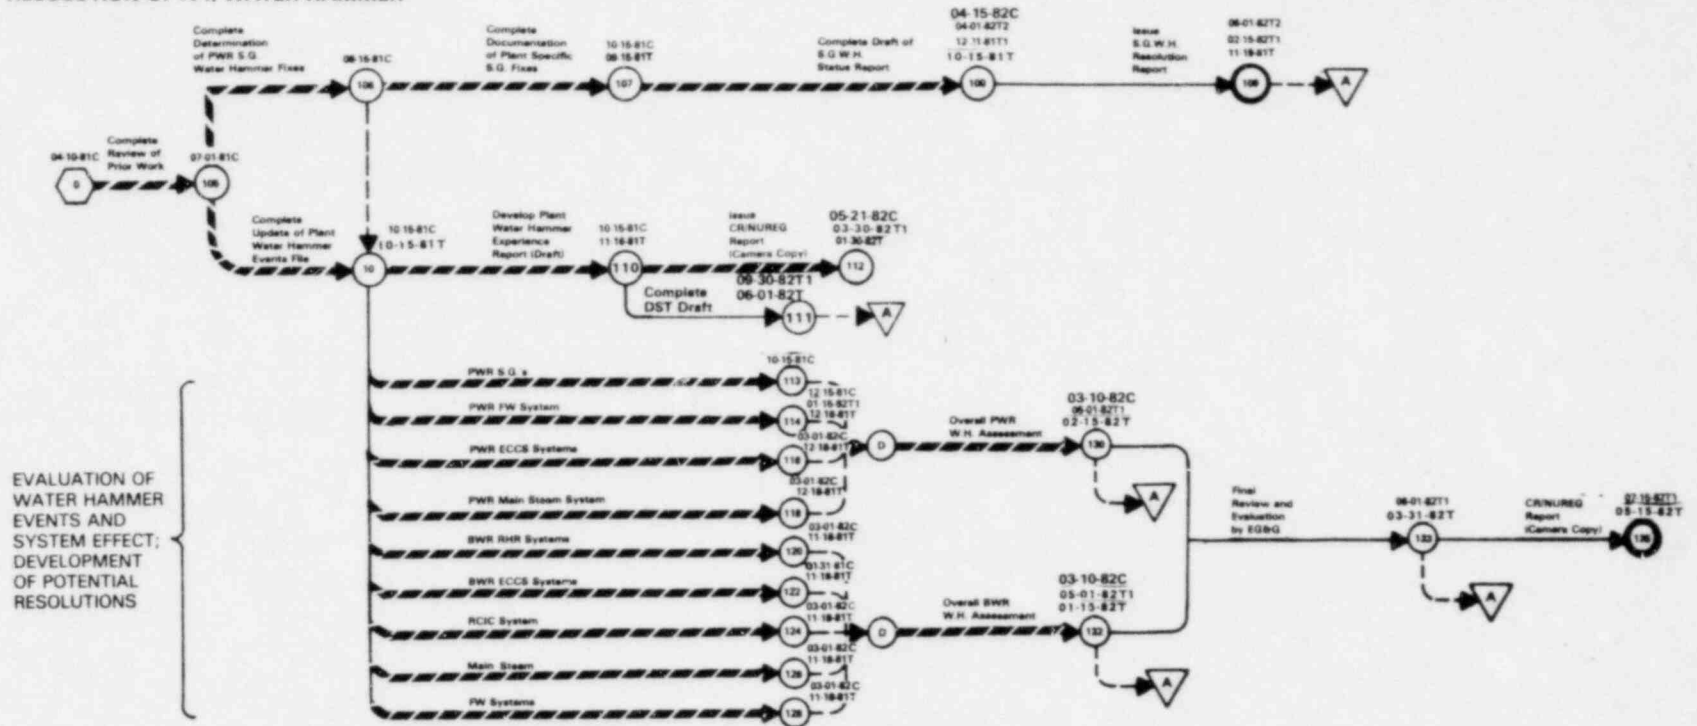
Complete Determination of PWR S.G. Water Hammer Fixes

06-15-81C

106

Complete Documentation of Plant Specific S.G. Fixes

10-15-81C
06-15-81T

107

Complete Draft of S.G.W.H. Status Report

04-15-82C
04-01-82T2
12-11-81T1
10-15-81T

109

Issue S.G.W.H. Resolution Report

06-01-82T2
02-15-82T1
11-18-81T

108

A

04-10-81C

Complete Review of Prior Work

07-01-81C

0

105

Complete Update of Plant Water Hammer Events File

10-15-81C
10-15-81T

10

Develop Plant Water Hammer Experience Report (Draft)

10-15-81C
11-16-81T

110

Issue CR/NUREG Report (Camera Copy)

05-21-82C
03-30-82T1
01-30-82T

112

Complete DST Draft

09-30-82T1
06-01-82T

111

A

PWR S.G.'s

10-15-81C

113

12-15-81C
01-15-82T1
12-18-81T

PWR FW System

114

PWR ECCS Systems

03-01-82C
12-18-81T

116

03-01-82C
12-18-81T

PWR Main Steam System

118

D

Overall PWR W.H. Assessment

03-10-82C
06-01-82T1
02-15-82T

130

A

BWR RHR Systems

03-01-82C
11-18-81T

120

BWR ECCS Systems

03-31-81C
11-18-81T

122

RCIC System

03-01-82C
11-18-81T

124

D

Overall BWR W.H. Assessment

03-10-82C
05-01-82T1
01-15-82T

132

A

Main Steam

03-01-82C
11-18-81T

126

FW Systems

03-01-82C
11-18-81T

128

EVALUATION OF WATER HAMMER EVENTS AND SYSTEM EFFECT; DEVELOPMENT OF POTENTIAL RESOLUTIONS

Final Review and Evaluation by EG&G

06-01-82T1
03-31-82T

133

A

CR/NUREG Report (Camera Copy)

07-15-82T1
05-15-82T

136